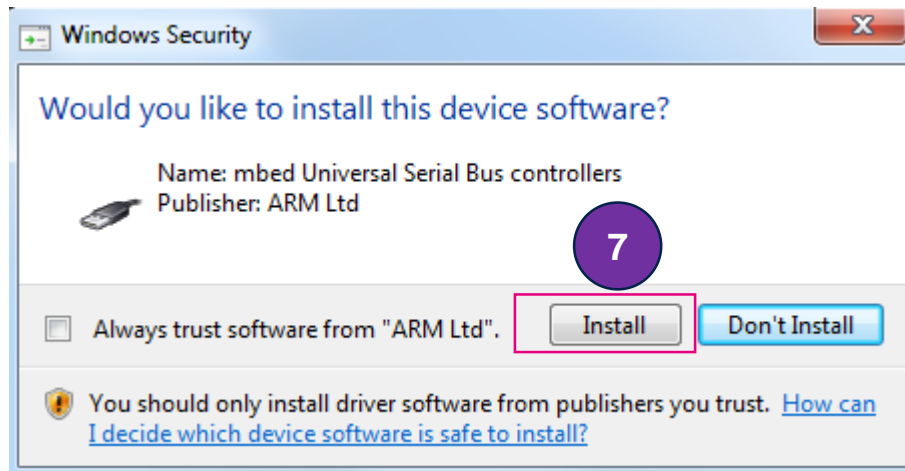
Windows Security

Would you like to install this device software?

Name: mbed Universal Serial Bus controllers
Publisher: ARM Ltd

7

Always trust software from "ARM Ltd".

Install

Don't Install

You should only install driver software from publishers you trust. How can I decide which device software is safe to install?